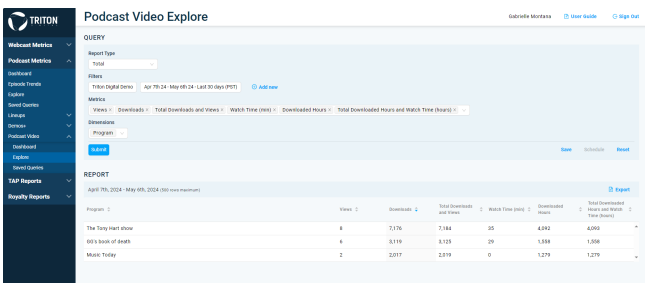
TRITON

Webcast Metrics
Podcast Metrics
Dashboard
Episode Trends
Explore
Saved Queries
Lineups
Demos+
Podcast Video
Dashboard
Explore
Saved Queries
TAP Reports
Royalty Reports

Podcast Video Explore

Gabrielle Montana
User Guide
Sign Out

QUERY

Report Type
Total

Filters
Triton Digital Demo
Apr 7th 24 - May 6th 24 - Last 30 days (PST)
Add new

Metrics
Views × Downloads × Total Downloads and Views × Watch Time (min) × Downloaded Hours × Total Downloaded Hours and Watch Time (hours) ×

Dimensions
Program ×

Submit

Save
Schedule
Reset

REPORT

April 7th, 2024 - May 6th, 2024 (500 rows maximum)

Export

| Program | Views | Downloads | Total Downloads and Views | Watch Time (min) | Downloaded Hours | Total Downloaded Hours and Watch Time (hours) |
|---|---|---|---|---|---|---|
| The Tony Hart show | 8 | 7,176 | 7,184 | 35 | 4,092 | 4,093 |
| Gil's book of death | 6 | 3,119 | 3,125 | 29 | 1,558 | 1,558 |
| Music Today | 2 | 2,017 | 2,019 | 0 | 1,279 | 1,279 |